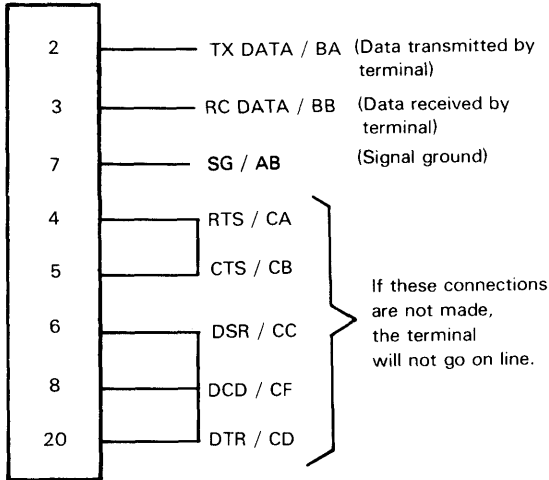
2 TX DATA / BA (Data transmitted by terminal)

3 RC DATA / BB (Data received by terminal)

7 SG / AB (Signal ground)

4 RTS / CA

5 CTS / CB

6 DSR / CC

8 DCD / CF

20 DTR / CD

If these connections are not made, the terminal will not go on line.